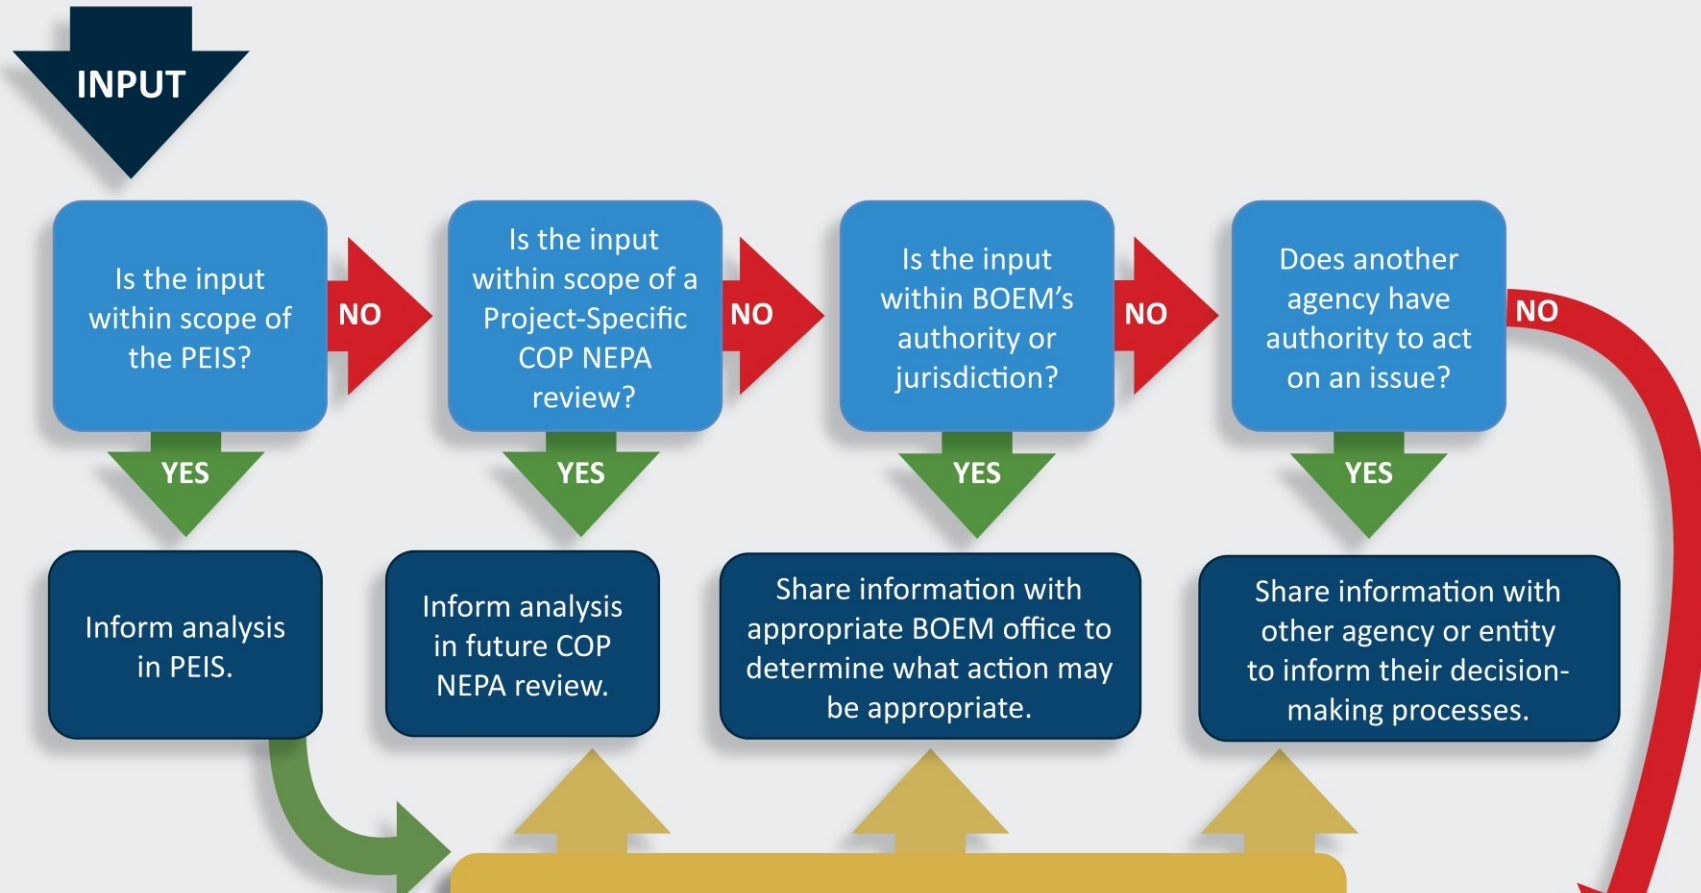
INPUT

Is the input within scope of the PEIS?

NO

Is the input within scope of a Project-Specific COP NEPA review?

NO

Is the input within BOEM's authority or jurisdiction?

NO

Does another agency have authority to act on an issue?

NO

YES

YES

YES

YES

Inform analysis in PEIS.

Inform analysis in future COP NEPA review.

Share information with appropriate BOEM office to determine what action may be appropriate.

Share information with other agency or entity to inform their decision-making processes.